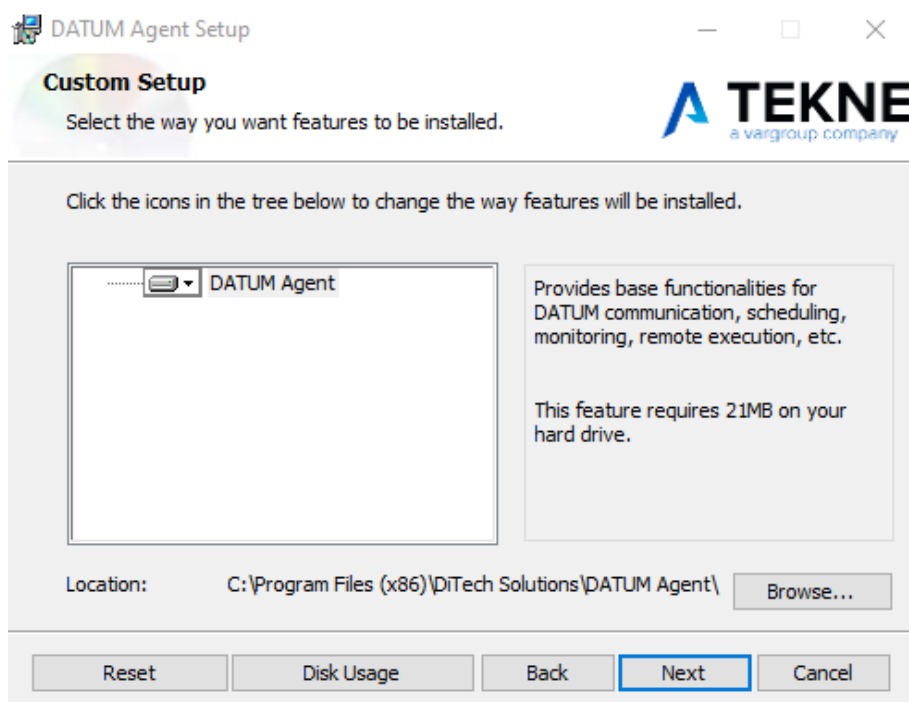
DATUM Agent Setup

Custom Setup

Select the way you want features to be installed.

TEKNE
a vargroup company

Click the icons in the tree below to change the way features will be installed.

DATUM Agent

Provides base functionalities for DATUM communication, scheduling, monitoring, remote execution, etc.

This feature requires 21MB on your hard drive.

Location: C:\Program Files (x86)\DiTech Solutions\DATUM Agent\

Browse...

Reset
Disk Usage
Back
Next
Cancel